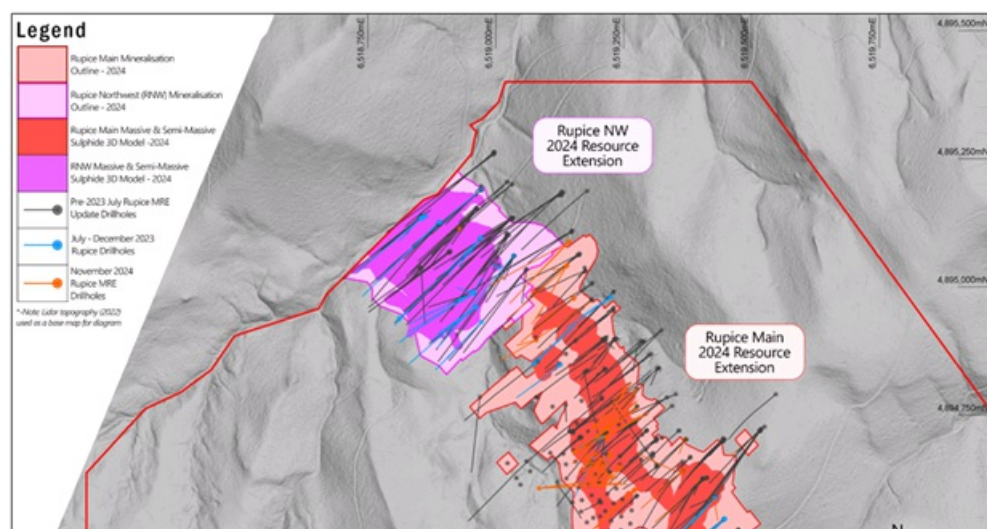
Legend

Rupice Main Mineralisation Outline - 2024

Rupice Northwest (RNW) Mineralisation Outline - 2024

Rupice Main Massive & Semi-Massive Sulphide 3D Model -2024

RNW Massive & Semi-Massive Sulphide 3D Model - 2024

Pre-2023 July Rupice MRE Update Drillholes

July - December 2023 Rupice Drillholes

November 2024 Rupice MRE Drillholes

*-Note Lidar topography (2022) used as a base map for diagram

6,518,750mE

6,519,000mE

6,519,250mE

6,519,500mE

6,519,750mE

4,895,500mN

4,895,250mN

4,895,000mN

4,894,750mN

Rupice NW 2024 Resource Extension

Rupice Main 2024 Resource Extension

N